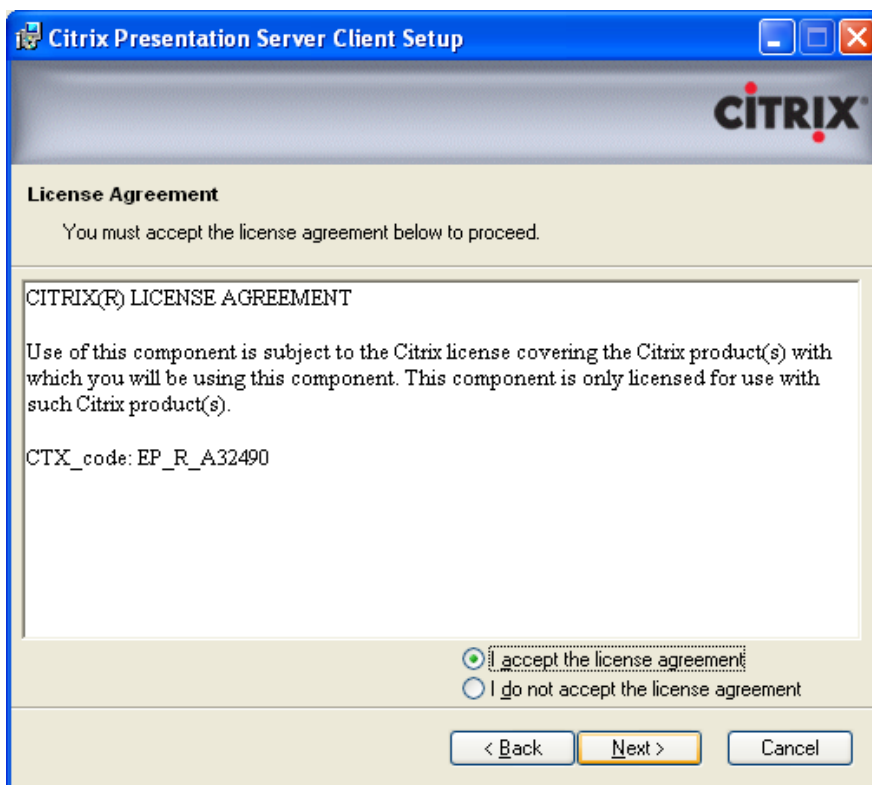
Citrix Presentation Server Client Setup

CITRIX

License Agreement

You must accept the license agreement below to proceed.

CITRIX(R) LICENSE AGREEMENT

Use of this component is subject to the Citrix license covering the Citrix product(s) with which you will be using this component. This component is only licensed for use with such Citrix product(s).

CTX_code: EP_R_A32490

I accept the license agreement
I do not accept the license agreement

< Back
Next >
Cancel